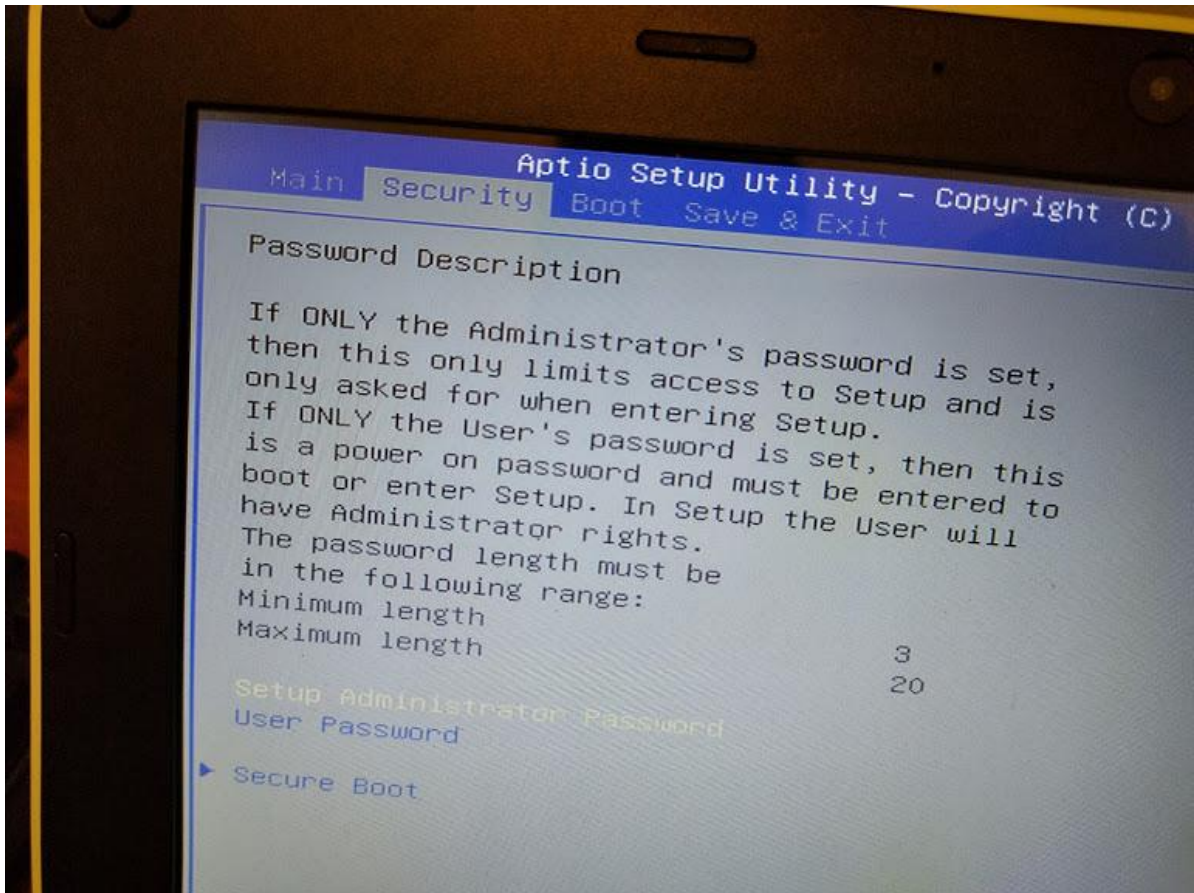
Aptio Setup Utility – Copyright (C)

Main Security Boot Save & Exit

Password Description

If ONLY the Administrator's password is set, then this only limits access to Setup and is only asked for when entering Setup.
If ONLY the User's password is set, then this is a power on password and must be entered to boot or enter Setup. In Setup the User will have Administrator rights.
The password length must be in the following range:
Minimum length 3
Maximum length 20

Setup Administrator Password
User Password

▶ Secure Boot